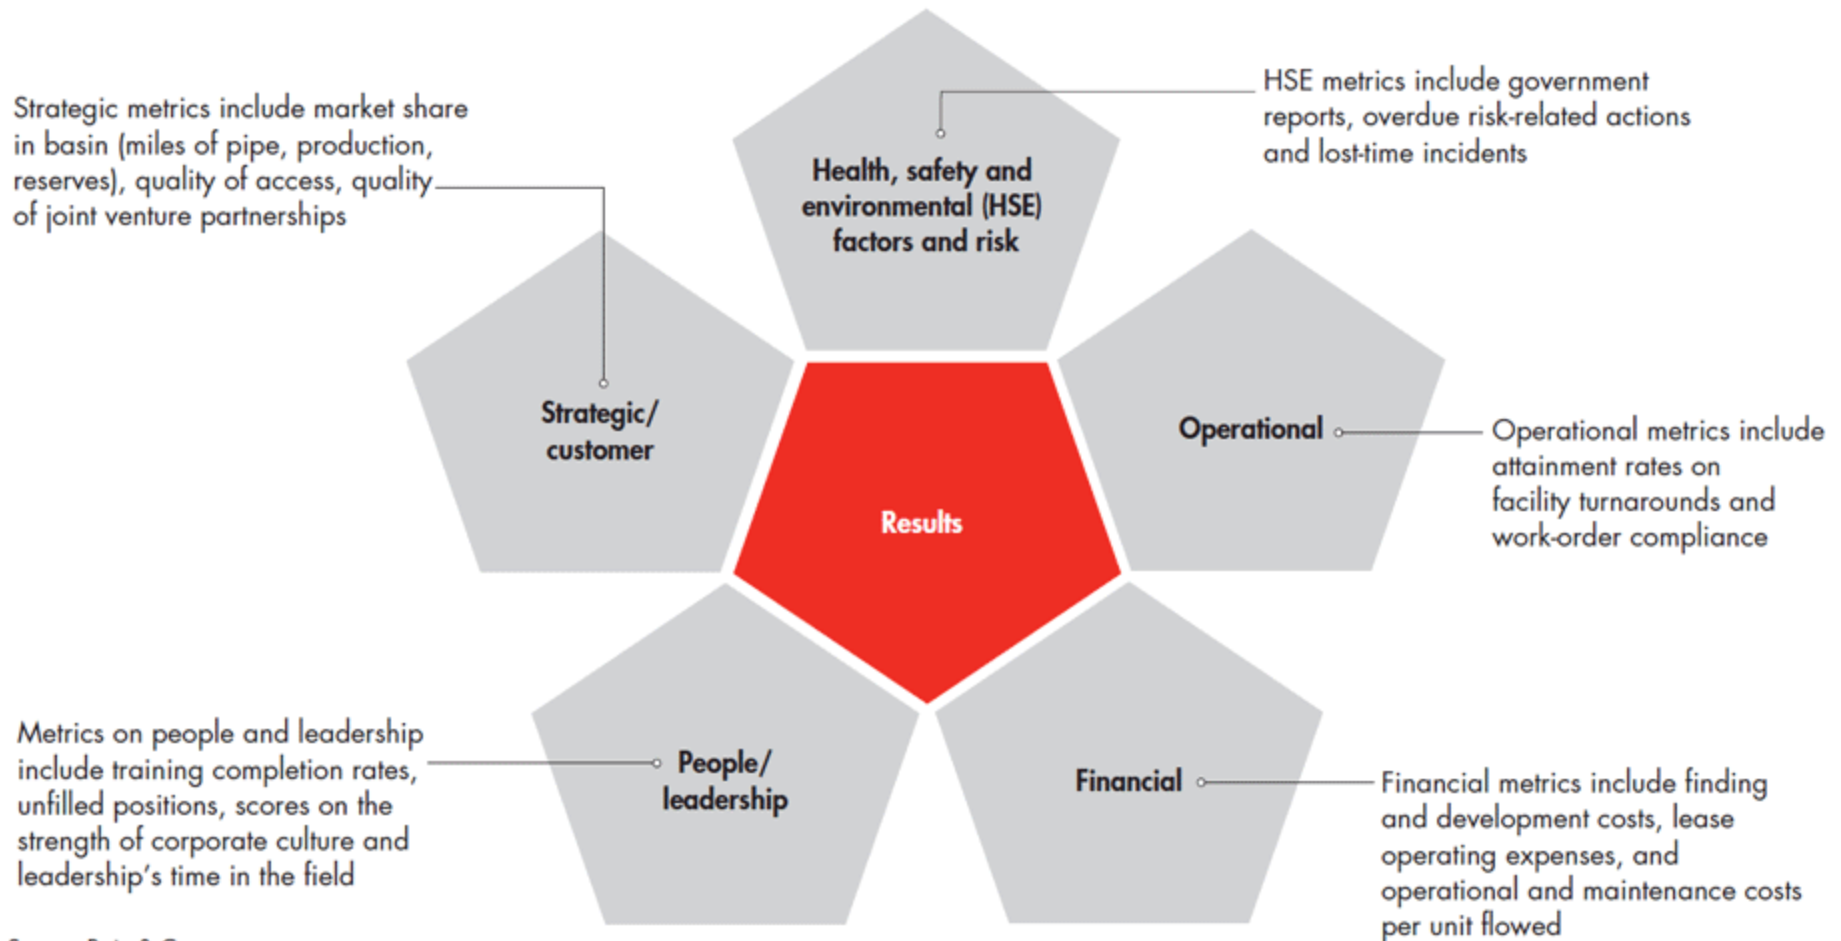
Strategic metrics include market share in basin (miles of pipe, production, reserves), quality of access, quality of joint venture partnerships

Health, safety and environmental (HSE) factors and risk

HSE metrics include government reports, overdue risk-related actions and lost-time incidents

Strategic/ customer

Results

Operational

Operational metrics include attainment rates on facility turnarounds and work-order compliance

Metrics on people and leadership include training completion rates, unfilled positions, scores on the strength of corporate culture and leadership's time in the field

People/ leadership

Financial

Financial metrics include finding and development costs, lease operating expenses, and operational and maintenance costs per unit flowed

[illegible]